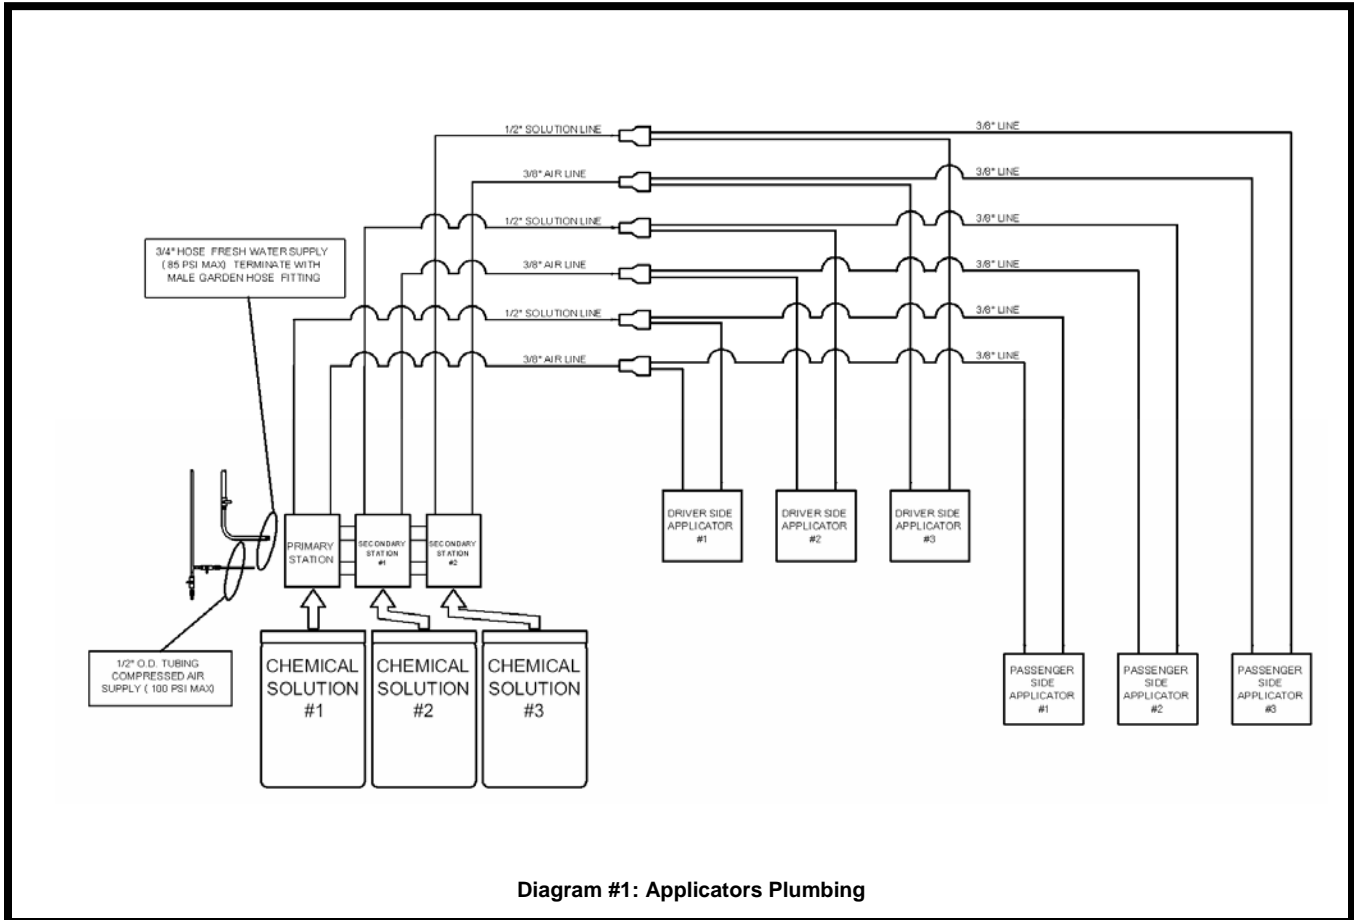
1/2" SOLUTION LINE

3/8" LINE

3/8" AIR LINE

3/8" LINE

1/2" SOLUTION LINE

3/8" LINE

3/8" AIR LINE

3/8" LINE

1/2" SOLUTION LINE

3/8" LINE

3/8" AIR LINE

3/8" LINE

3/4" HOSE FRESH WATER SUPPLY ( 85 PSI MAX) TERMINATE WITH MALE GARDEN HOSE FITTING

PRIMARY STATION

SECONDARY STATION #1

SECONDARY STATION #2

DRIVER SIDE APPLICATOR #1

DRIVER SIDE APPLICATOR #2

DRIVER SIDE APPLICATOR #3

1/2" O.D. TUBING COMPRESSED AIR SUPPLY ( 100 PSI MAX)

CHEMICAL SOLUTION #1

CHEMICAL SOLUTION #2

CHEMICAL SOLUTION #3

PASSENGER SIDE APPLICATOR #1

PASSENGER SIDE APPLICATOR #2

PASSENGER SIDE APPLICATOR #3

Diagram #1: Applicators Plumbing